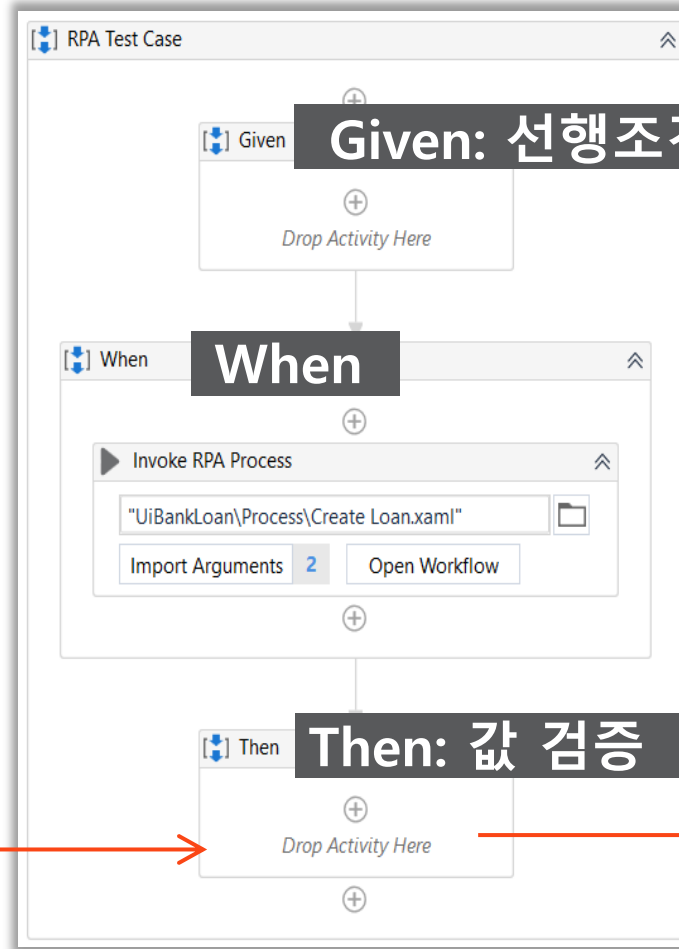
RPA Test Case

Given

Given: 선행조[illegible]

Drop Activity Here

When

When

Invoke RPA Process

"UiBankLoan\Process\Create Loan.xaml"

Import Arguments 2

Open Workflow

Then

Then: 값 검증

Drop Activity Here